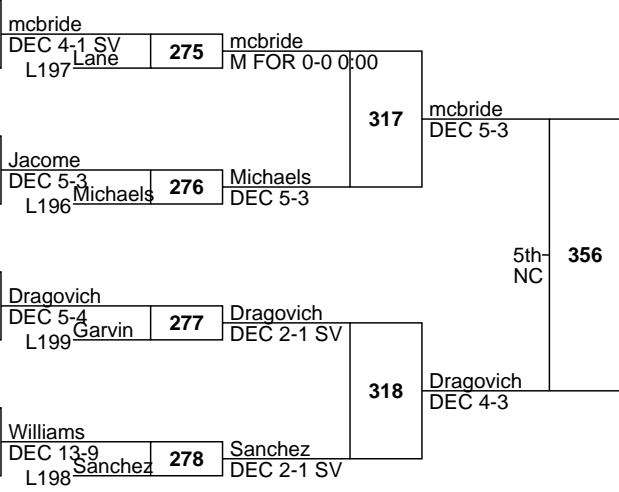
mcbride
DEC 4-1 SV
L197 Lane
275
mcbride
M FOR 0-0 0:00
Jacome
DEC 5-3
L196 Michaels
276
Michaels
DEC 5-3
317
mcbride
DEC 5-3
5th-
NC
356
Dragovich
DEC 5-4
L199 Garvin
277
Dragovich
DEC 2-1 SV
Williams
DEC 13-9
L198 Sanchez
278
Sanchez
DEC 2-1 SV
318
Dragovich
DEC 4-3